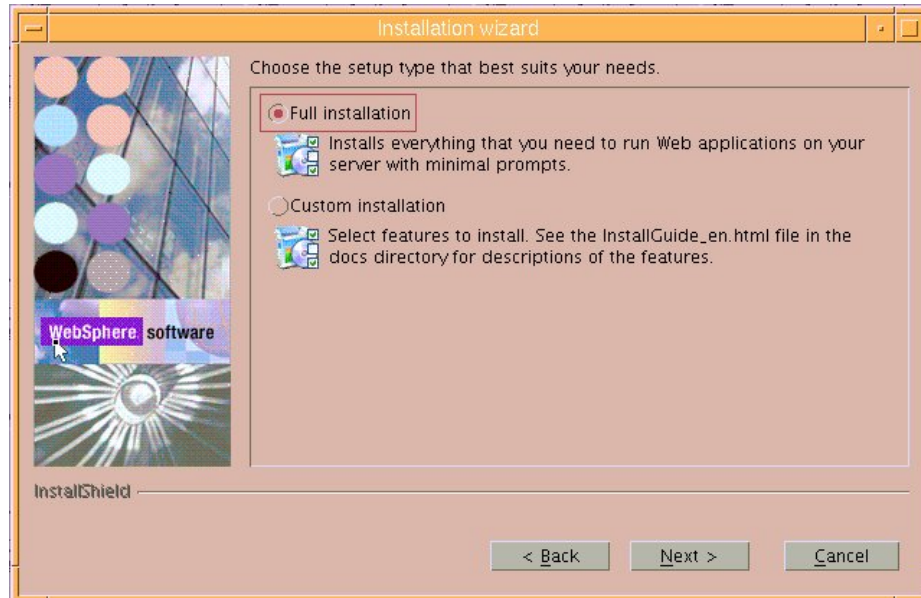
Installation wizard

WebSphere software

Choose the setup type that best suits your needs.

Full installation

Installs everything that you need to run Web applications on your server with minimal prompts.

Custom installation

Select features to install. See the InstallGuide_en.html file in the docs directory for descriptions of the features.

InstallShield

< Back

Next >

Cancel